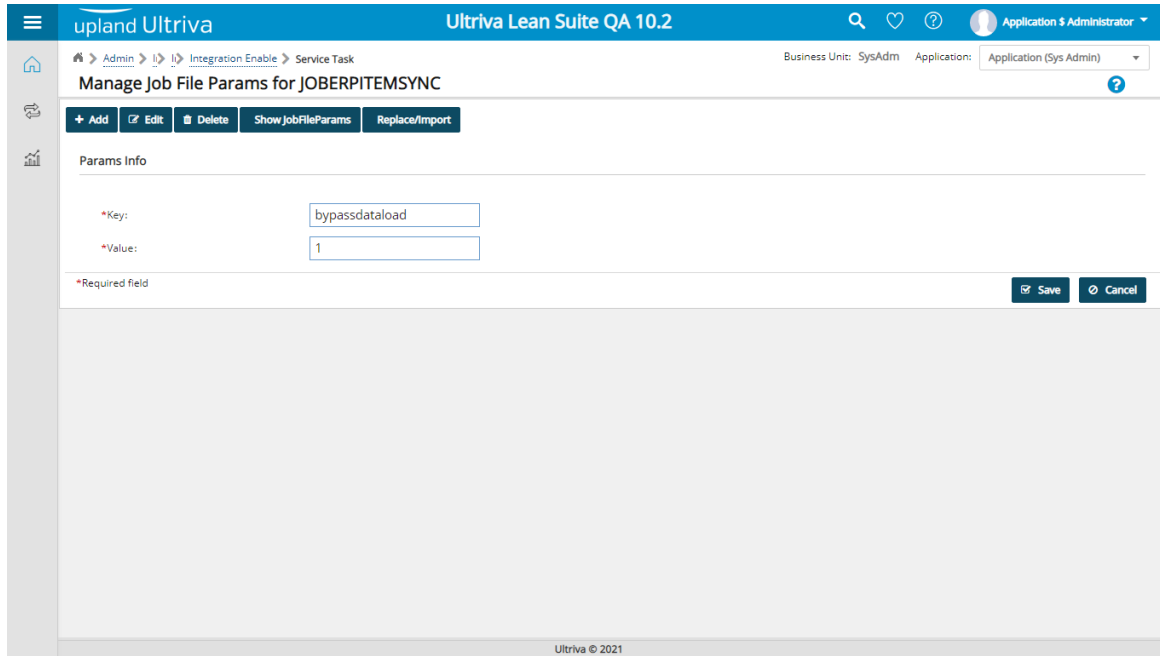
upland Ultriva

Ultriva Lean Suite QA 10.2

Application $ Administrator

> Admin > I> I> Integration Enable > Service Task

Business Unit: SysAdm Application: Application (Sys Admin)

Manage Job File Params for JOBERPITEMSYNC

+ Add Edit Delete Show JobFileParams Replace/Import

Params Info

*Key: bypassdataload

*Value: 1

*Required field

Save Cancel

Ultriva © 2021